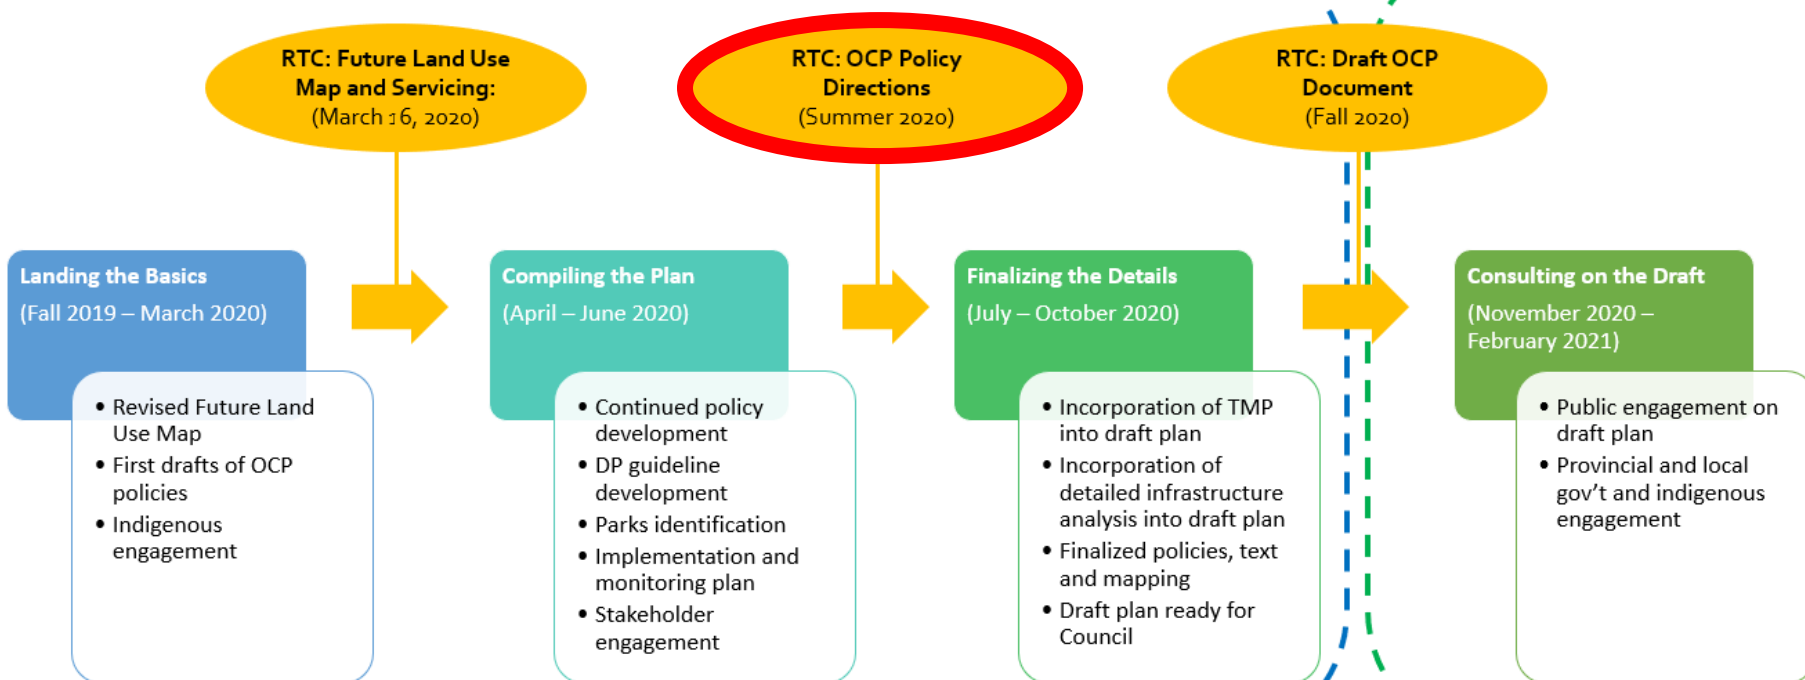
RTC: Future Land Use Map and Servicing: (March 16, 2020)

RTC: OCP Policy Directions (Summer 2020)

RTC: Draft OCP Document (Fall 2020)

Landing the Basics
(Fall 2019 – March 2020)

• Revised Future Land Use Map
• First drafts of OCP policies
• Indigenous engagement

Compiling the Plan
(April – June 2020)

• Continued policy development
• DP guideline development
• Parks identification
• Implementation and monitoring plan
• Stakeholder engagement

Finalizing the Details
(July – October 2020)

• Incorporation of TMP into draft plan
• Incorporation of detailed infrastructure analysis into draft plan
• Finalized policies, text and mapping
• Draft plan ready for Council

Consulting on the Draft
(November 2020 – February 2021)

• Public engagement on draft plan
• Provincial and local gov't and indigenous engagement